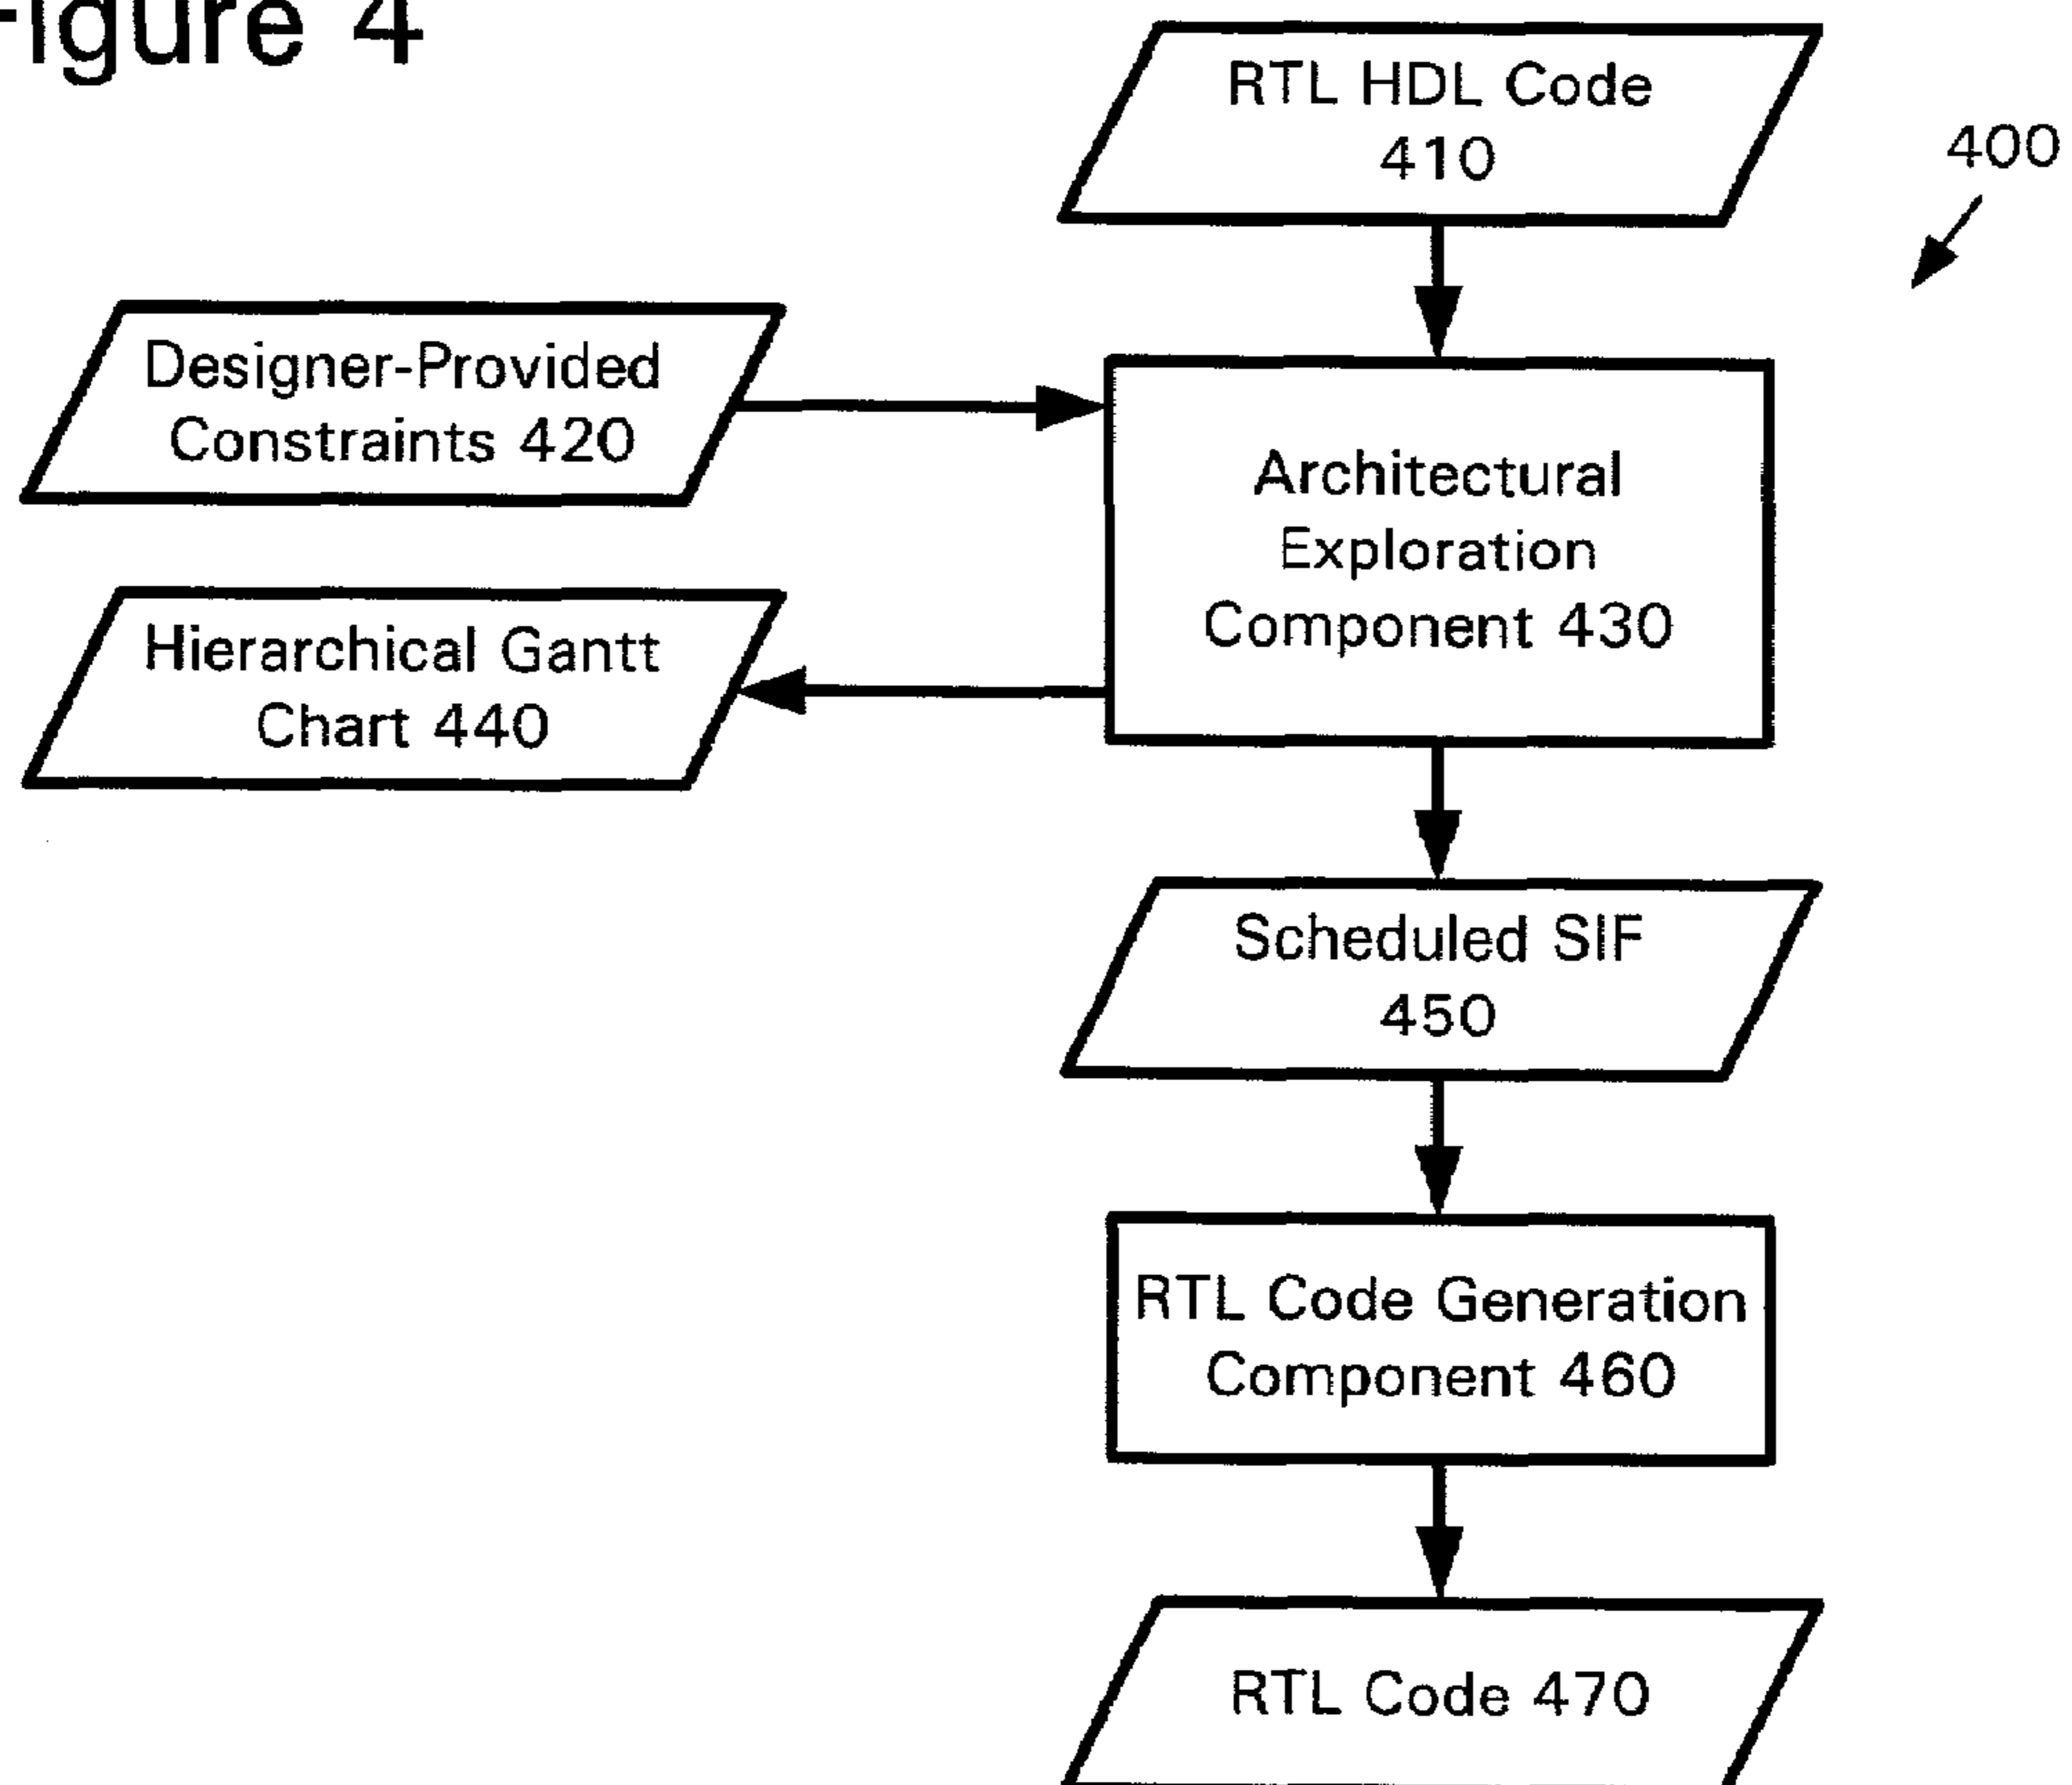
-igure 4

RTL HDL Code 410

400

Designer-Provided Constraints 420

Architectural Exploration Component 430

Hierarchical Gantt Chart 440

Scheduled SIF 450

RTL Code Generation Component 460

RTL Code 470